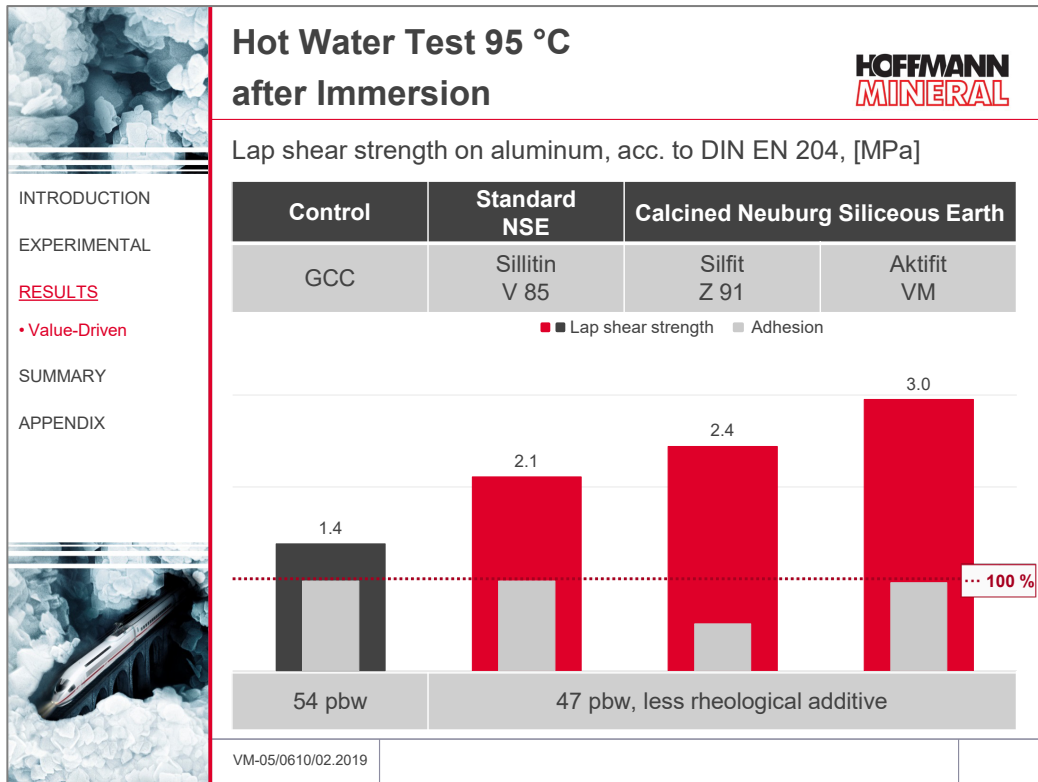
Hot Water Test 95 °C
after Immersion

HOFFMANN MINERAL

Lap shear strength on aluminum, acc. to DIN EN 204, [MPa]

INTRODUCTION

EXPERIMENTAL

RESULTS

• Value-Driven

SUMMARY

APPENDIX

| Control | Standard NSE | Calcined Neuburg Siliceous Earth | |
|---|---|---|---|
| GCC | Sillitin V 85 | Silfit Z 91 | Aktifit VM |

Lap shear strength   Adhesion

1.4

2.1

2.4

3.0

100 %

| 54 pbw | 47 pbw, less rheological additive |
|---|---|

VM-05/0610/02.2019